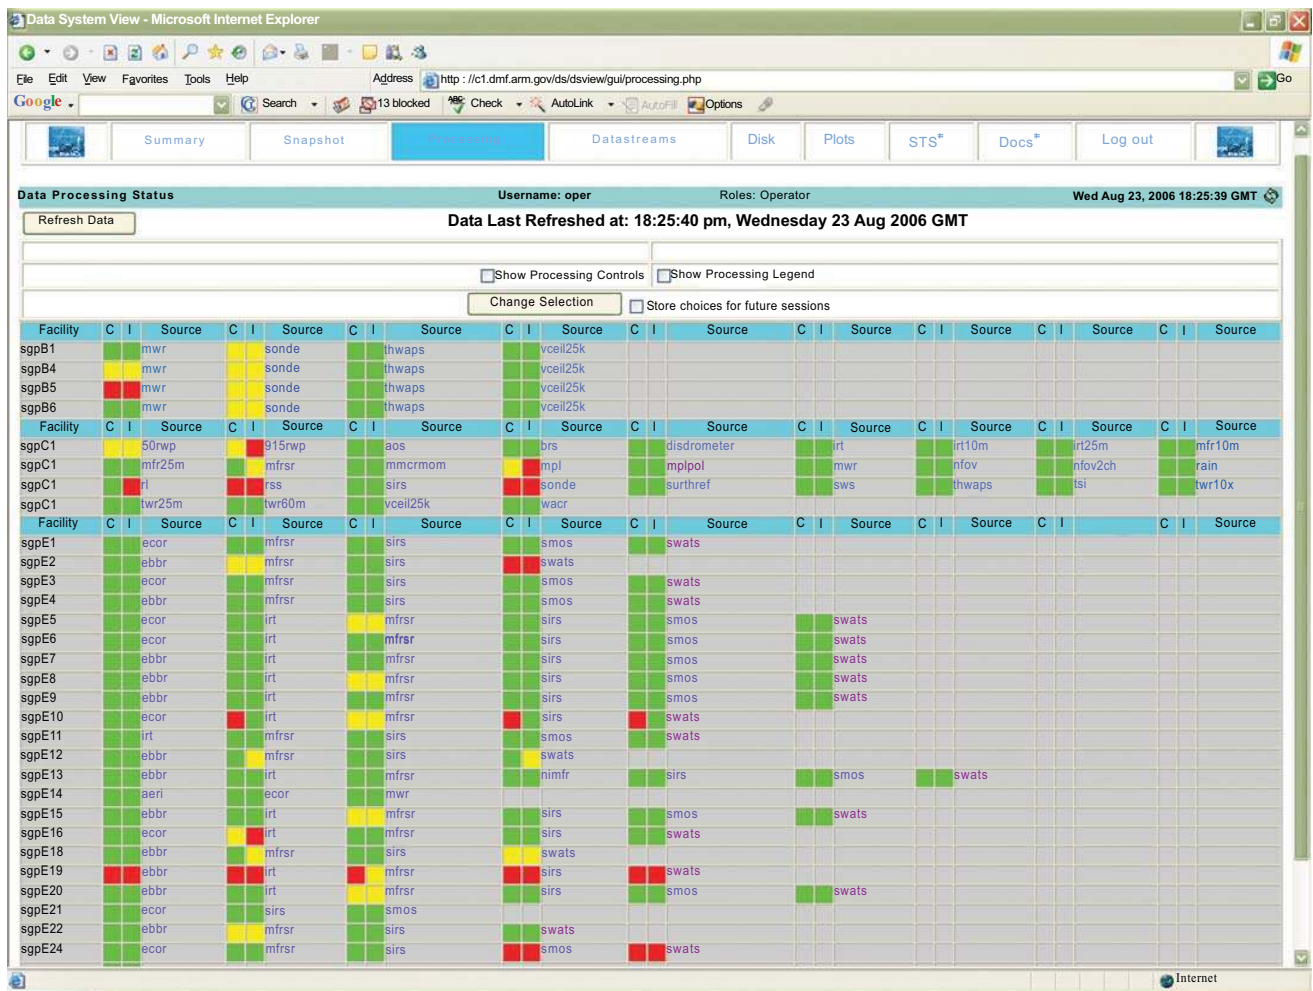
Data System View - Microsoft Internet Explorer

File Edit View Favorites Tools Help Address http : //c1.dmf.arm.gov/ds/dsview/gui/processing.php Go

Google Search 13 blocked Check AutoLink AutoFill Options

Summary | Snapshot | Processing | Datastreams | Disk | Plots | STS* | Docs* | Log out

Data Processing Status Username: oper Roles: Operator Wed Aug 23, 2006 18:25:39 GMT

Refresh Data

Data Last Refreshed at: 18:25:40 pm, Wednesday 23 Aug 2006 GMT

Show Processing Controls Show Processing Legend

Change Selection Store choices for future sessions

| Facility | C | I | Source | C | I | Source | C | I | Source | C | I | Source | C | I | Source | C | I | Source | C | I | Source | C | I | Source | C | I | Source |
|---|---|---|---|---|---|---|---|---|---|---|---|---|---|---|---|---|---|---|---|---|---|---|---|---|---|---|---|
| sgpB1 | | | mwr | | | sonde | | | thwaps | | | vceil25k | | | | | | | | | | | | | | | |
| sgpB4 | | | mwr | | | sonde | | | thwaps | | | vceil25k | | | | | | | | | | | | | | | |
| sgpB5 | | | mwr | | | sonde | | | thwaps | | | vceil25k | | | | | | | | | | | | | | | |
| sgpB6 | | | mwr | | | sonde | | | thwaps | | | vceil25k | | | | | | | | | | | | | | | |
| Facility | C | I | Source | C | I | Source | C | I | Source | C | I | Source | C | I | Source | C | I | Source | C | I | Source | C | I | Source | C | I | Source |
| sgpC1 | | | 50rwp | | | 915rwp | | | aos | | | brs | | | disdrometer | | | irt | | | irt10m | | | irt25m | | | mfr10m |
| sgpC1 | | | mfr25m | | | mfrsr | | | mmcrmom | | | mpl | | | mplpol | | | mwr | | | nfov | | | nfov2ch | | | rain |
| sgpC1 | | | rl | | | rss | | | sirs | | | sonde | | | surthref | | | sws | | | thwaps | | | tsi | | | twr10x |
| sgpC1 | | | twr25m | | | twr60m | | | vceil25k | | | wacr | | | | | | | | | | | | | | | |
| Facility | C | I | Source | C | I | Source | C | I | Source | C | I | Source | C | I | Source | C | I | Source | C | I | Source | C | I | | C | I | Source |
| sgpE1 | | | ecor | | | mfrsr | | | sirs | | | smos | | | swats | | | | | | | | | | | | |
| sgpE2 | | | ebbr | | | mfrsr | | | sirs | | | swats | | | | | | | | | | | | | | | |
| sgpE3 | | | ecor | | | mfrsr | | | sirs | | | smos | | | swats | | | | | | | | | | | | |
| sgpE4 | | | ebbr | | | mfrsr | | | sirs | | | smos | | | swats | | | | | | | | | | | | |
| sgpE5 | | | ecor | | | irt | | | mfrsr | | | sirs | | | smos | | | swats | | | | | | | | | |
| sgpE6 | | | ecor | | | irt | | | mfrsr | | | sirs | | | smos | | | swats | | | | | | | | | |
| sgpE7 | | | ebbr | | | irt | | | mfrsr | | | sirs | | | smos | | | swats | | | | | | | | | |
| sgpE8 | | | ebbr | | | irt | | | mfrsr | | | sirs | | | smos | | | swats | | | | | | | | | |
| sgpE9 | | | ebbr | | | irt | | | mfrsr | | | sirs | | | smos | | | swats | | | | | | | | | |
| sgpE10 | | | ecor | | | irt | | | mfrsr | | | sirs | | | swats | | | | | | | | | | | | |
| sgpE11 | | | irt | | | mfrsr | | | sirs | | | smos | | | swats | | | | | | | | | | | | |
| sgpE12 | | | ebbr | | | mfrsr | | | sirs | | | swats | | | | | | | | | | | | | | | |
| sgpE13 | | | ebbr | | | irt | | | mfrsr | | | nimfr | | | sirs | | | smos | | | swats | | | | | | |
| sgpE14 | | | aeri | | | ecor | | | mwr | | | | | | | | | | | | | | | | | | |
| sgpE15 | | | ebbr | | | irt | | | mfrsr | | | sirs | | | smos | | | swats | | | | | | | | | |
| sgpE16 | | | ecor | | | irt | | | mfrsr | | | sirs | | | swats | | | | | | | | | | | | |
| sgpE18 | | | ebbr | | | mfrsr | | | sirs | | | swats | | | | | | | | | | | | | | | |
| sgpE19 | | | ebbr | | | irt | | | mfrsr | | | sirs | | | swats | | | | | | | | | | | | |
| sgpE20 | | | ebbr | | | irt | | | mfrsr | | | sirs | | | smos | | | swats | | | | | | | | | |
| sgpE21 | | | ecor | | | sirs | | | smos | | | | | | | | | | | | | | | | | | |
| sgpE22 | | | ebbr | | | mfrsr | | | sirs | | | swats | | | | | | | | | | | | | | | |
| sgpE24 | | | ecor | | | mfrsr | | | sirs | | | smos | | | swats | | | | | | | | | | | | |

Internet